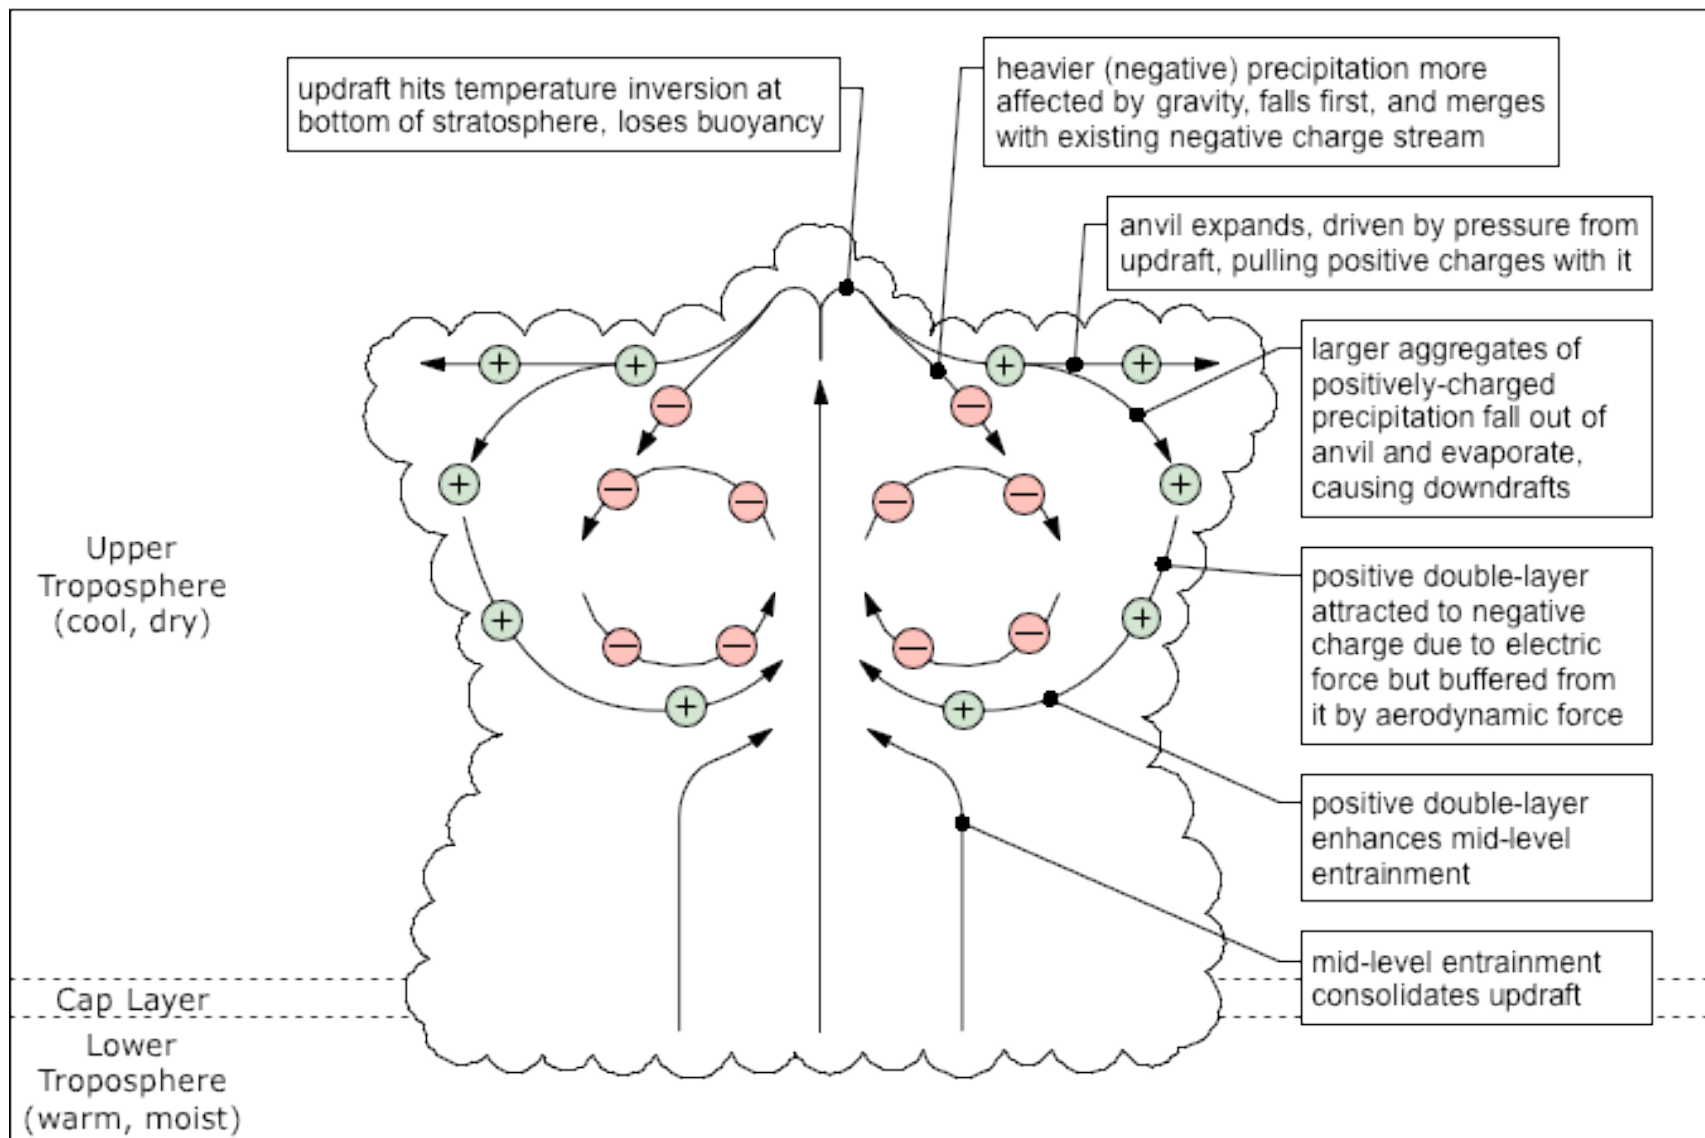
updraft hits temperature inversion at bottom of stratosphere, loses buoyancy

heavier (negative) precipitation more affected by gravity, falls first, and merges with existing negative charge stream

anvil expands, driven by pressure from updraft, pulling positive charges with it

larger aggregates of positively-charged precipitation fall out of anvil and evaporate, causing downdrafts

positive double-layer attracted to negative charge due to electric force but buffered from it by aerodynamic force

positive double-layer enhances mid-level entrainment

mid-level entrainment consolidates updraft

Upper Troposphere (cool, dry)

Cap Layer

Lower Troposphere (warm, moist)

+ + + + + + + + + +

− − − − − − − − − − − −